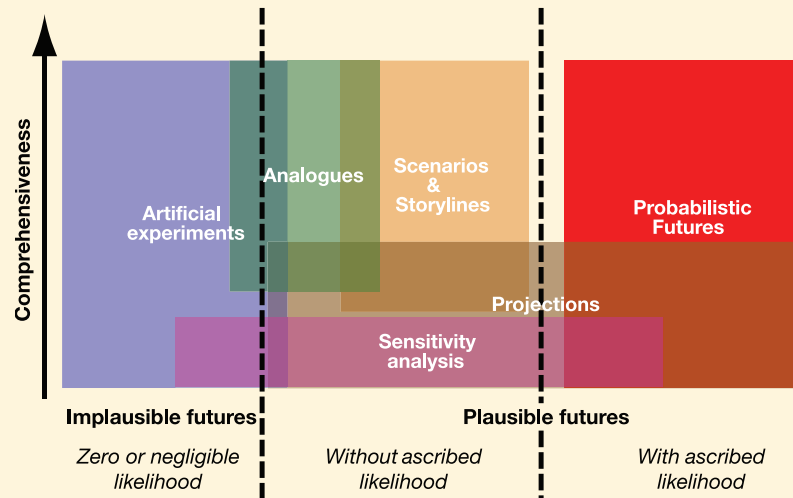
Comprehensiveness

Artificial experiments

Analogues

Scenarios & Storylines

Probabilistic Futures

Projections

Sensitivity analysis

Implausible futures

Plausible futures

Zero or negligible likelihood

Without ascribed likelihood

With ascribed likelihood